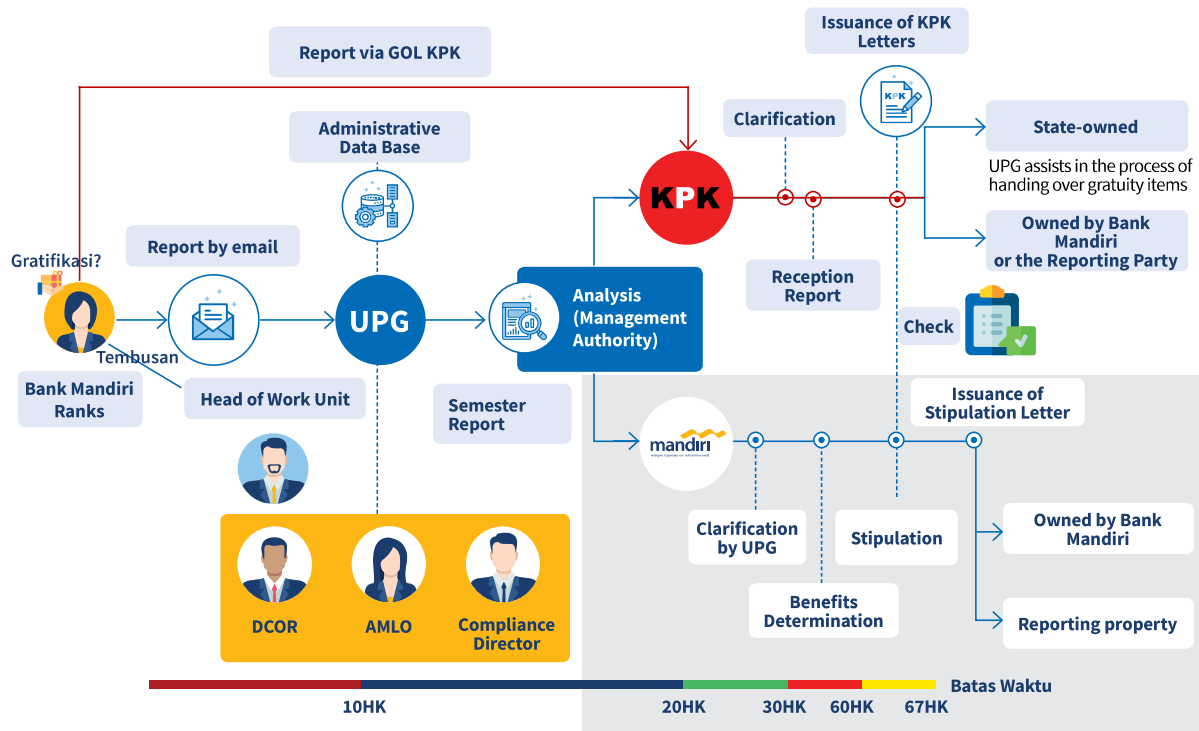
Report via GOL KPK

Issuance of KPK Letters

KPK

Administrative Data Base

Clarification

State-owned

UPG assists in the process of handing over gratuity items

Owned by Bank Mandiri or the Reporting Party

KPK

Reception Report

Report by email

Gratifikasi?

UPG

Analysis (Management Authority)

Check

Tembusan

Bank Mandiri Ranks

Head of Work Unit

Semester Report

Issuance of Stipulation Letter

mandiri

Clarification by UPG

Stipulation

Owned by Bank Mandiri

Benefits Determination

Reporting property

DCOR

AMLO

Compliance Director

Batas Waktu

10HK

20HK

30HK

60HK

67HK